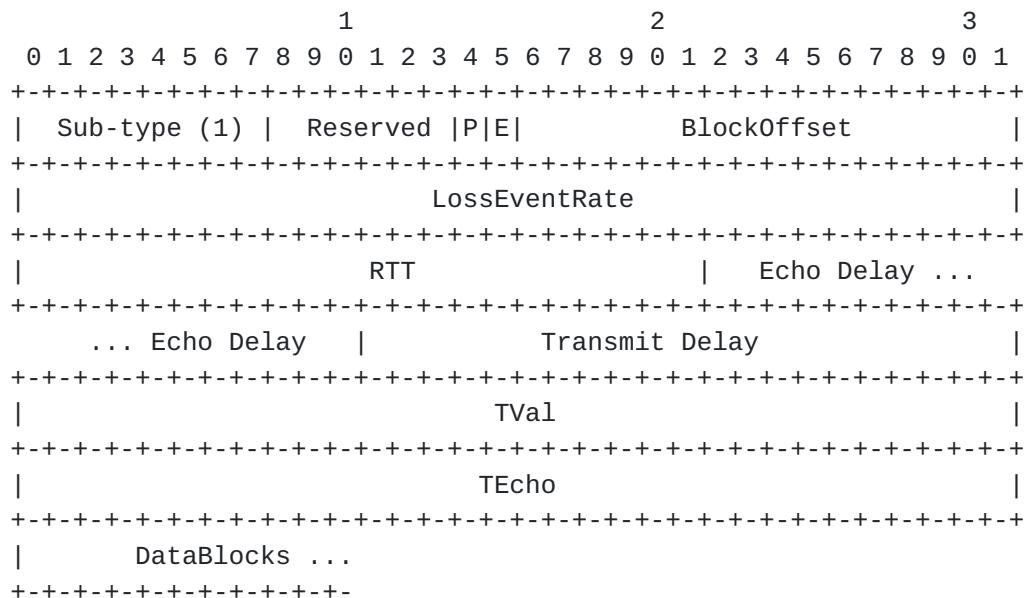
1                   2                   3
 0 1 2 3 4 5 6 7 8 9 0 1 2 3 4 5 6 7 8 9 0 1 2 3 4 5 6 7 8 9 0 1
+-+-+-+-+-+-+-+-+-+-+-+-+-+-+-+-+-+-+-+-+-+-+-+-+-+-+-+-+-+-+-+-+
|  Sub-type (1) |  Reserved |P|E|          BlockOffset          |
+-+-+-+-+-+-+-+-+-+-+-+-+-+-+-+-+-+-+-+-+-+-+-+-+-+-+-+-+-+-+-+-+
|                         LossEventRate                         |
+-+-+-+-+-+-+-+-+-+-+-+-+-+-+-+-+-+-+-+-+-+-+-+-+-+-+-+-+-+-+-+-+
|                      RTT                      |  Echo Delay ... 
+-+-+-+-+-+-+-+-+-+-+-+-+-+-+-+-+-+-+-+-+-+-+-+-+-+-+-+-+-+-+-+-+
    ... Echo Delay   |            Transmit Delay                |
+-+-+-+-+-+-+-+-+-+-+-+-+-+-+-+-+-+-+-+-+-+-+-+-+-+-+-+-+-+-+-+-+
|                              TVal                             |
+-+-+-+-+-+-+-+-+-+-+-+-+-+-+-+-+-+-+-+-+-+-+-+-+-+-+-+-+-+-+-+-+
|                              TEcho                            |
+-+-+-+-+-+-+-+-+-+-+-+-+-+-+-+-+-+-+-+-+-+-+-+-+-+-+-+-+-+-+-+-+
|      DataBlocks ...
+-+-+-+-+-+-+-+-+-+-+-+-+-